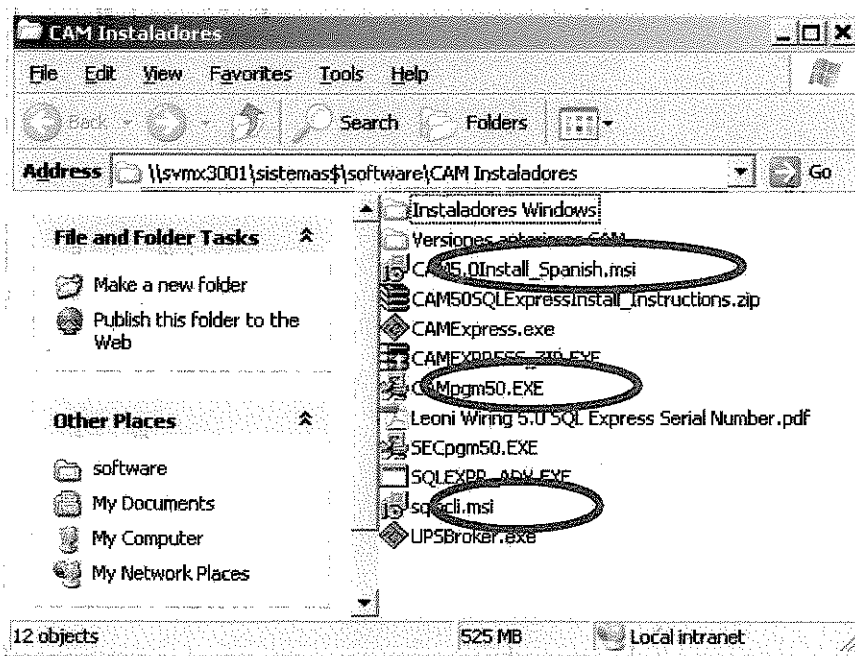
CAM Instaladores

File Edit View Favorites Tools Help

Back Search Folders

Address \\svmx3001\sistemas$\software\CAM Instaladores Go

File and Folder Tasks

Make a new folder

Publish this folder to the Web

Other Places

software

My Documents

My Computer

My Network Places

Instaladores Windows
Versiones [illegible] CAM
CAM5.0Install_Spanish.msi
CAM50SQLExpressInstall_Instructions.zip
CAMExpress.exe
CAMEXPRESS_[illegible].EXE
CAMpgm50.EXE
Leoni Wiring 5.0 SQL Express Serial Number.pdf
SECpgm50.EXE
SQLEXPR_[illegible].EXE
sqlncli.msi
UPSBroker.exe

12 objects 525 MB Local intranet